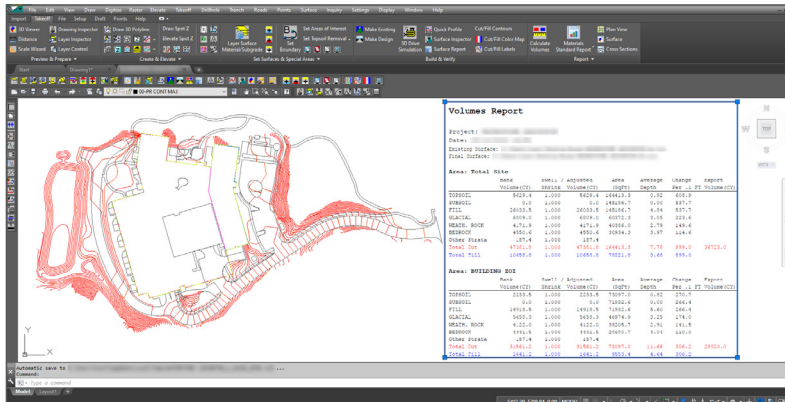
File Edit View Draw DigiPlan Raster Elevate Takeoff DirtWorks Trench Roads Points Surface Inquiry Settings Display Window Help

Import Takeoff File Setup Draft Points Help

3D Viewer Drawing Inspector Draw 3D Polyline Draw Spot Z Distance Layer Inspector Elevate Spot Z Scale Wizard Layer Control Layer Surface Material Subgrade Set Boundary Set Areas of Interest Set Topsoil Removal Make Existing Make Design 3D Drive Simulation Quick Profile Surface Inspector Surface Report Cut/Fill Contours Cut/Fill Color Map Cut/Fill Labels Calculate Volumes Materials Standard Report Plan View Surface Cross Sections

Preview & Prepare Create & Elevate Set Surfaces & Special Areas Build & Verify Report

Start Drawing1*

00-PR CONT MAJ

TOP

W

Volumes Report

Project: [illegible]
Date: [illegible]
Existing Surface: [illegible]
Final Surface: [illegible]

Area: Total Site

| | Bank Volume(CY) | Swell / Shrink | Adjusted Volume(CY) | Area (SqFt) | Average Depth | Change Per .1 FT | Export Volume(CY) |
|---|---|---|---|---|---|---|---|
| TOPSOIL | 5629.4 | 1.000 | 5629.4 | 164413.3 | 0.92 | 608.9 | |
| SUBSOIL | 0.0 | 1.000 | 0.0 | 149194.7 | 0.00 | 537.7 | |
| FILL | 26033.5 | 1.000 | 26033.5 | 145186.7 | 4.84 | 537.7 | |
| GLACIAL | 6009.0 | 1.000 | 6009.0 | 60372.3 | 3.05 | 223.6 | |
| WEATH. ROCK | 4171.9 | 1.000 | 4171.9 | 40356.0 | 2.79 | 149.6 | |
| BEDROCK | 4550.6 | 1.000 | 4550.6 | 30934.5 | 3.97 | 114.6 | |
| Other Strata | 187.4 | 1.000 | 187.4 | | | | |
| Total Cut | 47581.9 | 1.000 | 47581.9 | 164413.3 | 7.75 | 899.0 | 36723.0 |
| Total Fill | 10858.9 | 1.000 | 10858.9 | 70221.9 | 3.46 | 899.0 | |

Area: BUILDING EOI

| | Bank Volume(CY) | Swell / Shrink | Adjusted Volume(CY) | Area (SqFt) | Average Depth | Change Per .1 FT | Export Volume(CY) |
|---|---|---|---|---|---|---|---|
| TOPSOIL | 2255.5 | 1.000 | 2255.5 | 73097.0 | 0.82 | 270.7 | |
| SUBSOIL | 0.0 | 1.000 | 0.0 | 71882.4 | 0.00 | 266.4 | |
| FILL | 14915.9 | 1.000 | 14915.9 | 71882.4 | 5.60 | 266.4 | |
| GLACIAL | 5450.3 | 1.000 | 5450.3 | 46974.9 | 3.13 | 174.0 | |
| WEATH. ROCK | 4122.0 | 1.000 | 4122.0 | 38208.7 | 2.91 | 141.5 | |
| BEDROCK | 3551.5 | 1.000 | 3551.5 | 29400.7 | 3.26 | 109.0 | |
| Other Strata | 187.4 | 1.000 | 187.4 | | | | |
| Total Cut | 31581.2 | 1.000 | 31581.2 | 73097.0 | 11.66 | 806.2 | 29930.0 |
| Total Fill | 1641.2 | 1.000 | 1641.2 | 9553.4 | 4.64 | 306.2 | |

Automatic save to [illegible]
Command:
Type a command

Model Layout1

MODEL